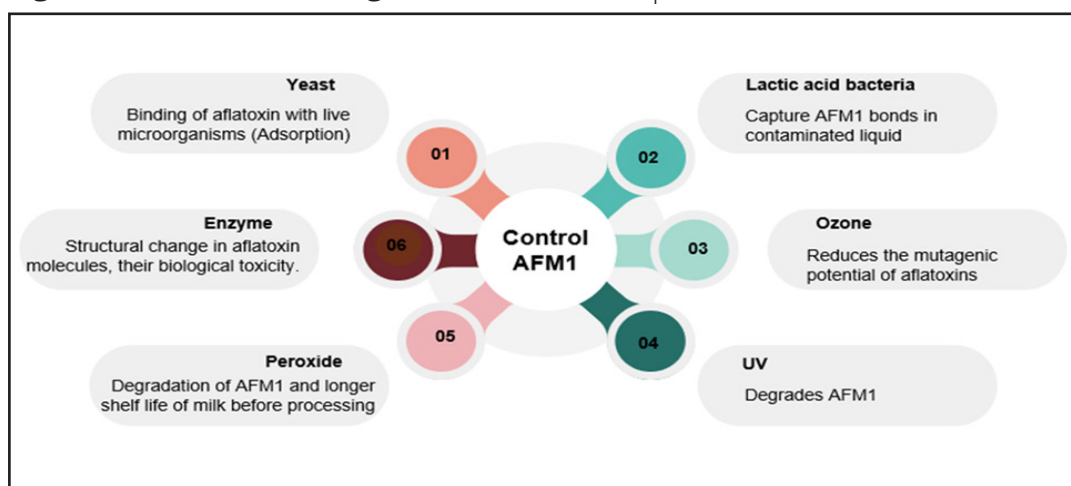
Control AFM1

01
Yeast
Binding of aflatoxin with live microorganisms (Adsorption)

02
Lactic acid bacteria
Capture AFM1 bonds in contaminated liquid

03
Ozone
Reduces the mutagenic potential of aflatoxins

04
UV
Degrades AFM1

05
Peroxide
Degradation of AFM1 and longer shelf life of milk before processing

06
Enzyme
Structural change in aflatoxin molecules, their biological toxicity.